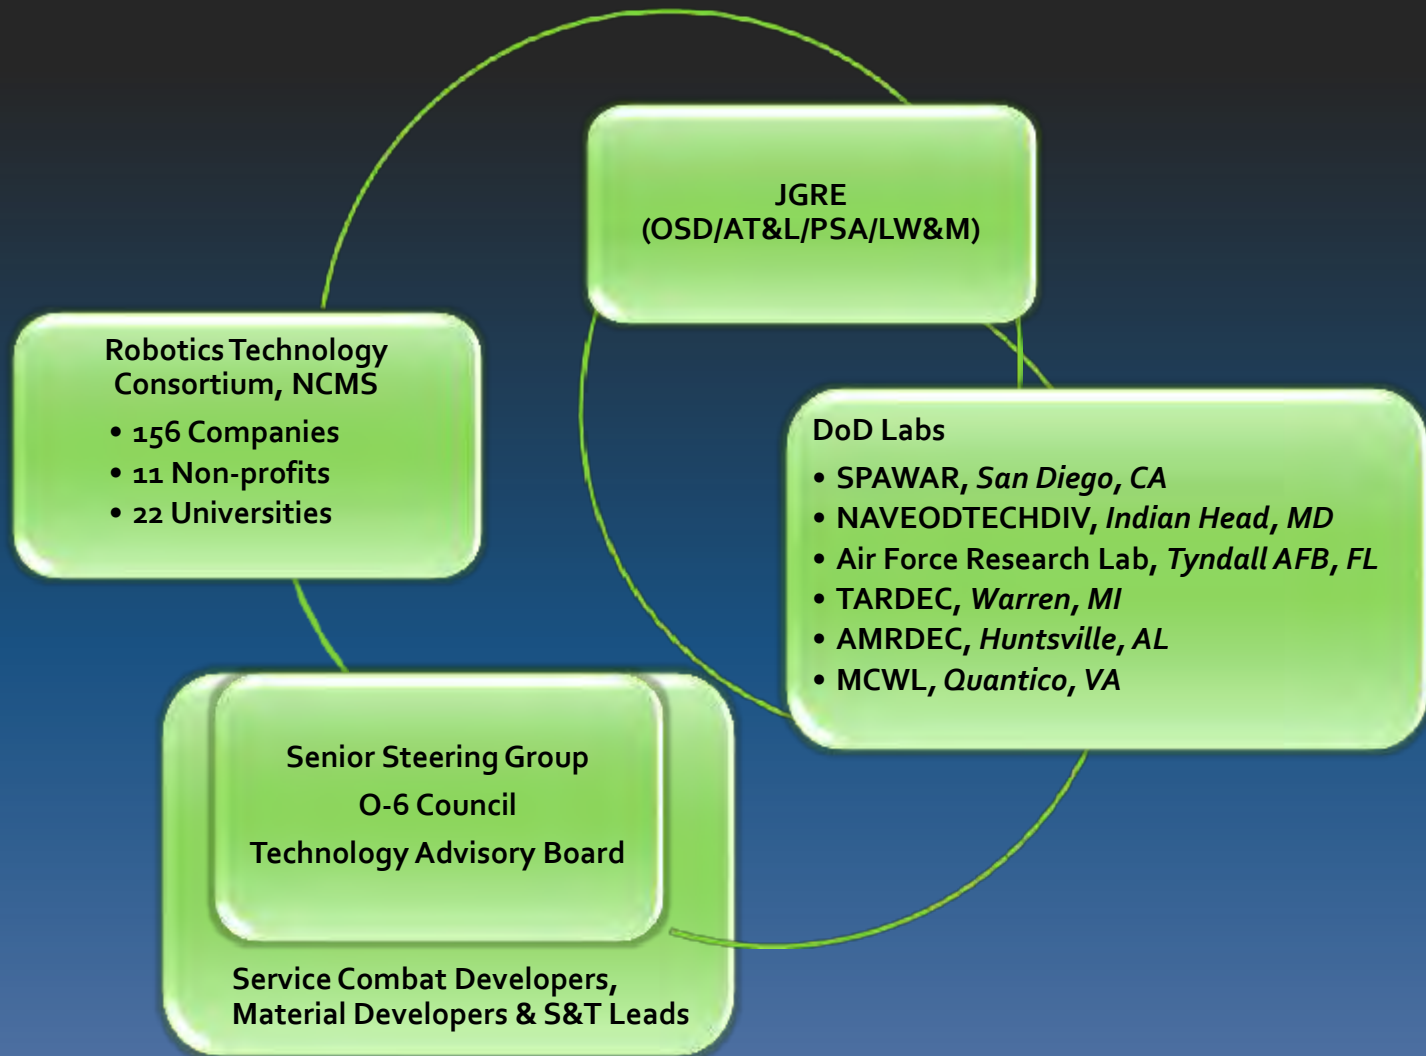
JGRE
(OSD/AT&L/PSA/LW&M)

Robotics Technology Consortium, NCMS

• 156 Companies
• 11 Non-profits
• 22 Universities

DoD Labs

• SPAWAR, *San Diego*, *CA*
• NAVEODTECHDIV, *Indian Head*, *MD*
• Air Force Research Lab, *Tyndall AFB*, *FL*
• TARDEC, *Warren*, *MI*
• AMRDEC, *Huntsville*, *AL*
• MCWL, *Quantico*, *VA*

Senior Steering Group
O-6 Council
Technology Advisory Board

Service Combat Developers, Material Developers & S&T Leads